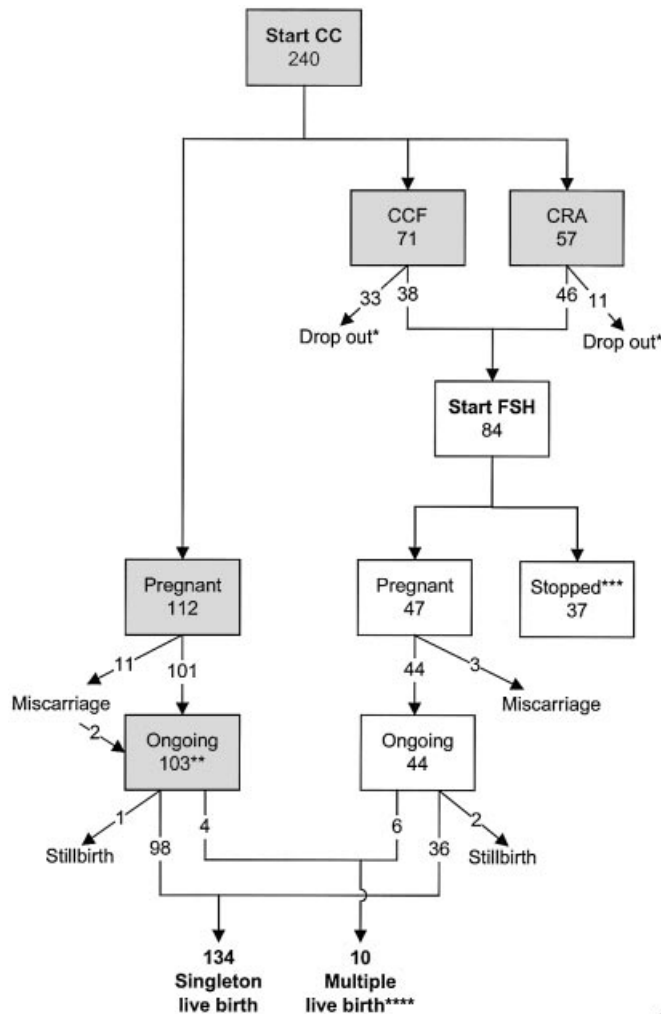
Start CC
240

CCF
71

CRA
57

33
38
46
11

Drop out*
Drop out*

Start FSH
84

Pregnant
112

Pregnant
47

Stopped***
37

11
101
44
3

Miscarriage
Miscarriage

2

Ongoing
103**

Ongoing
44

1
98
4
6
36
2

Stillbirth
Stillbirth

134
Singleton
live birth

10
Multiple
live birth****